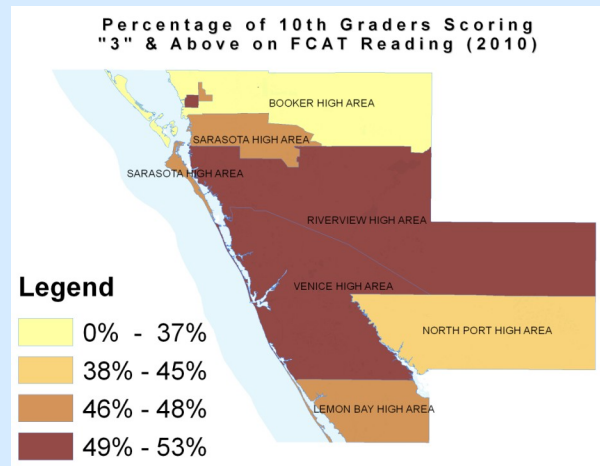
Percentage of 10th Graders Scoring "3" & Above on FCAT Reading (2010)

BOOKER HIGH AREA
SARASOTA HIGH AREA
SARASOTA HIGH AREA
RIVERVIEW HIGH AREA
VENICE HIGH AREA
NORTH PORT HIGH AREA
LEMON BAY HIGH AREA

Legend
0% - 37%
38% - 45%
46% - 48%
49% - 53%